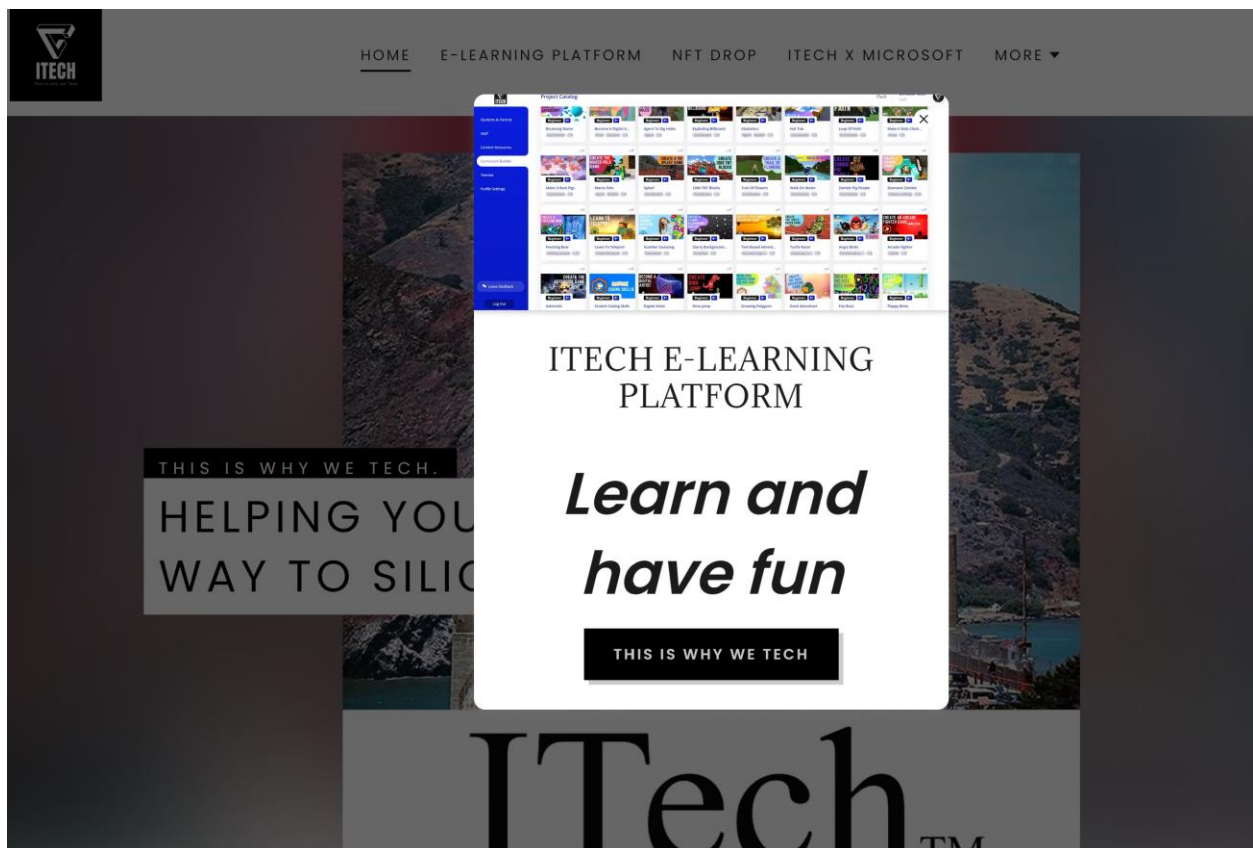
ITECH

HOME E-LEARNING PLATFORM NFT DROP ITECH X MICROSOFT MORE ▾

Project Catalog

Students & Parents
Staff
Content Resources
Curriculum Builder
Themes
Profile Settings

Leave feedback
Log Out

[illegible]

ITECH E-LEARNING PLATFORM

Learn and have fun

THIS IS WHY WE TECH

THIS IS WHY WE TECH.

HELPING YOU
WAY TO SILIC

ITech™